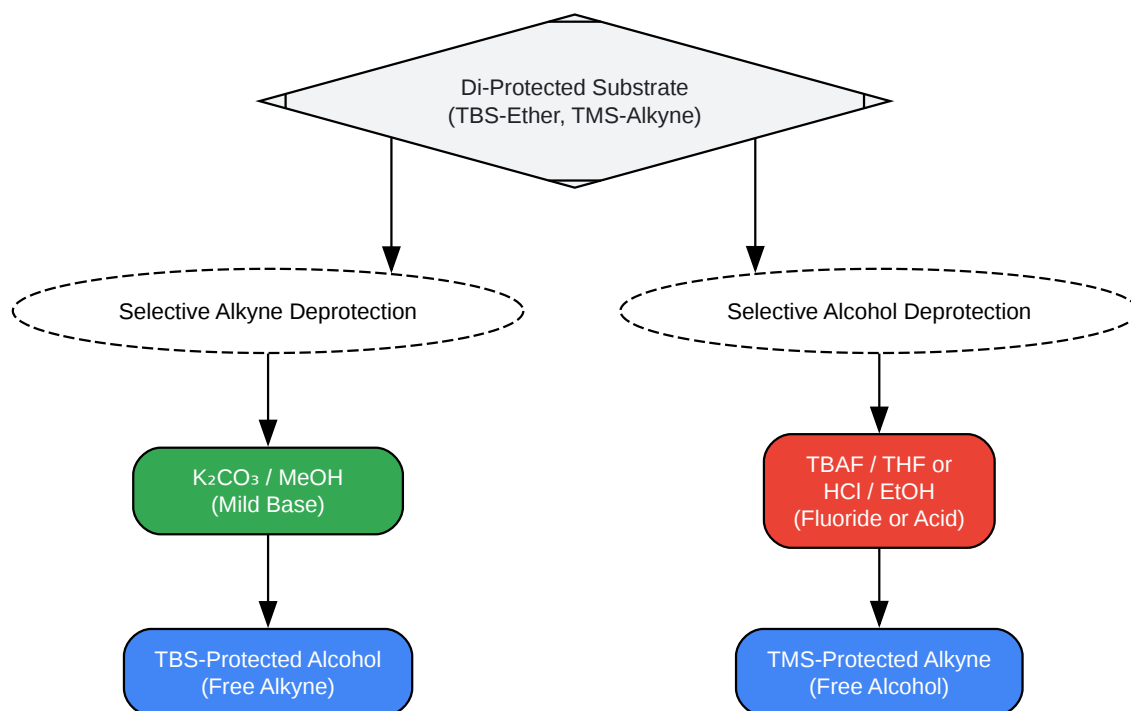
Di-Protected Substrate
(TBS-Ether, TMS-Alkyne)

Selective Alkyne Deprotection

Selective Alcohol Deprotection

$K_2CO_3$ / MeOH
(Mild Base)

TBAF / THF or
HCl / EtOH
(Fluoride or Acid)

TBS-Protected Alcohol
(Free Alkyne)

TMS-Protected Alkyne
(Free Alcohol)